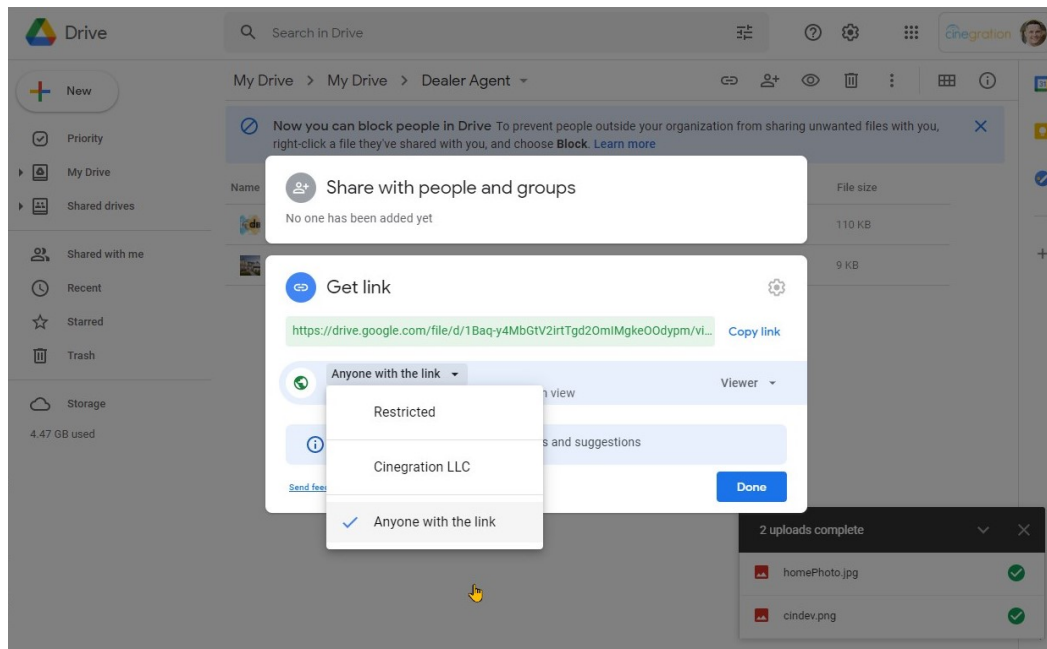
Drive

Search in Drive

cinegration

New

Priority

My Drive

Shared drives

Shared with me

Recent

Starred

Trash

Storage

4.47 GB used

My Drive > My Drive > Dealer Agent

Now you can block people in Drive To prevent people outside your organization from sharing unwanted files with you, right-click a file they've shared with you, and choose **Block**. Learn more

Name

File size

110 KB

9 KB

Share with people and groups

No one has been added yet

Get link

https://drive.google.com/file/d/1Baq-y4MbGtV2irtTgd2OmIMgkeOOdypm/vi...

Copy link

Anyone with the link

n view

Viewer

Restricted

s and suggestions

Cinegration LLC

Send fee

Done

Anyone with the link

2 uploads complete

homePhoto.jpg

cindev.png